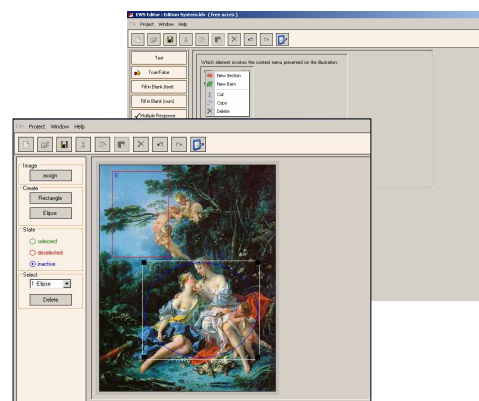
EWN Editor : Edition Systematic ( free acces )
Project Window Help

Text
True/False
Fill in Blank (text)
Fill in Blank (num)
Multiple Response

Which element invokes the context menu presented on the illustration:
New Section
New Item
Cut
Copy
Delete

File Project Window Help

Image
assign
Create
Rectangle
Ellipse
State
selected
deselected
inactive
Select
1 Ellipse
Delete